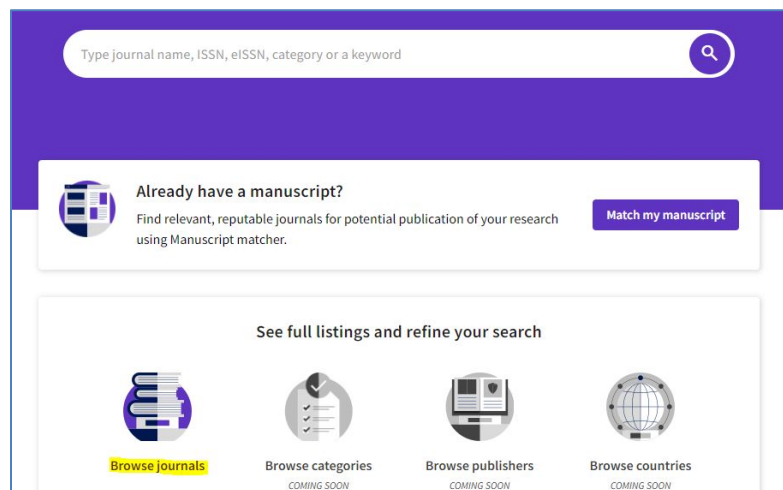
Type journal name, ISSN, eISSN, category or a keyword

Already have a manuscript?

Find relevant, reputable journals for potential publication of your research using Manuscript matcher.

Match my manuscript

See full listings and refine your search

Browse journals

Browse categories
COMING SOON

Browse publishers
COMING SOON

Browse countries
COMING SOON